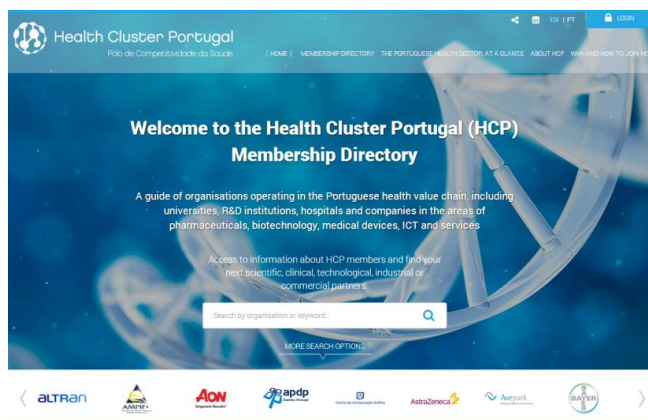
Health Cluster Portugal
Pólo de Competitividade da Saúde

EN | PT
LOGIN

| HOME | MEMBERSHIP DIRECTORY THE PORTUGUESE HEALTH SECTOR, AT A GLANCE ABOUT HCP WHY AND HOW TO JOIN H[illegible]

Welcome to the Health Cluster Portugal (HCP) Membership Directory

A guide of organisations operating in the Portuguese health value chain, including universities, R&D institutions, hospitals and companies in the areas of pharmaceuticals, biotechnology, medical devices, ICT and services

Access to information about HCP members and find your next scientific, clinical, technological, industrial or commercial partners.

Search by organisation or keyword.

MORE SEARCH OPTIONS

ALTRAN
AMPIF
AON Empower Results
apdp
AstraZeneca
Avepark
BAYER